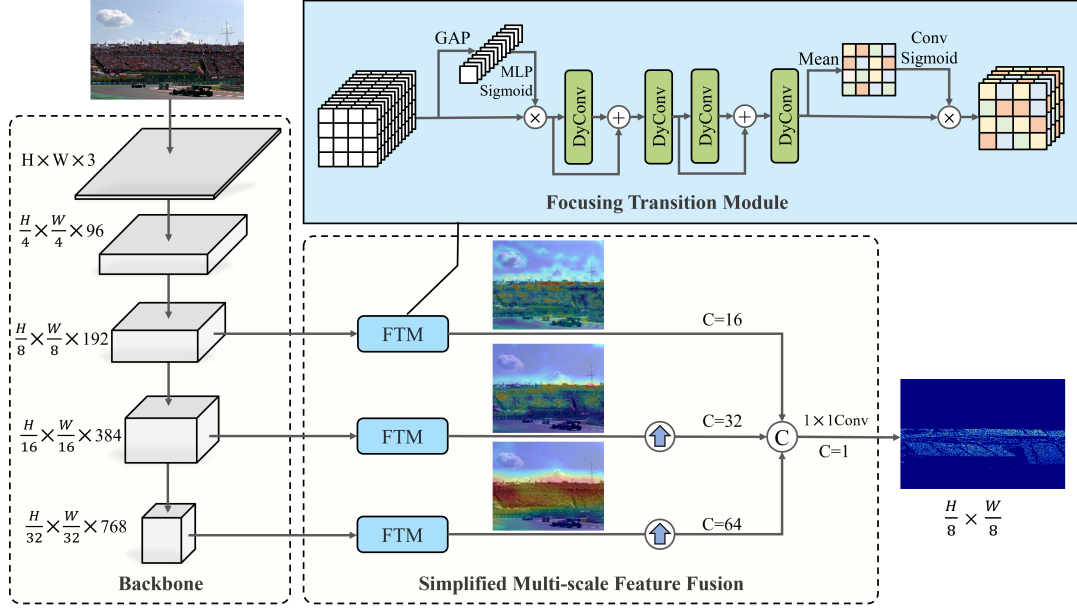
GAP

MLP
Sigmoid

DyConv

DyConv

DyConv

DyConv

Mean

Conv
Sigmoid

Focusing Transition Module

$H \times W \times 3$

$\frac{H}{4} \times \frac{W}{4} \times 96$

$\frac{H}{8} \times \frac{W}{8} \times 192$

$\frac{H}{16} \times \frac{W}{16} \times 384$

$\frac{H}{32} \times \frac{W}{32} \times 768$

Backbone

FTM

FTM

FTM

C=16

C=32

C=64

C

$1 \times 1$Conv

C=1

$\frac{H}{8} \times \frac{W}{8}$

Simplified Multi-scale Feature Fusion